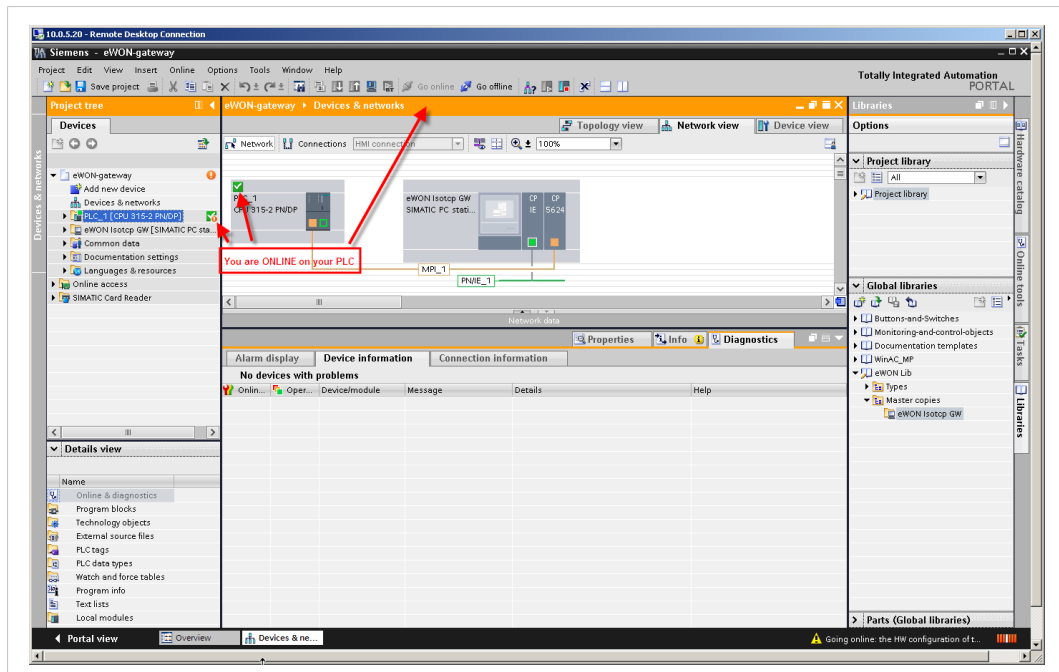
10.0.5.20 - Remote Desktop Connection

Siemens - eWON-gateway

Project Edit View Insert Online Options Tools Window Help

Save project

Go online Go offline

Totally Integrated Automation PORTAL

Project tree

Devices

Devices & networks

eWON-gateway
Add new device
Devices & networks
PLC_1 [CPU 315-2 PN/DP]
eWON Isotcp GW [SIMATIC PC sta...
Common data
Documentation settings
Languages & resources
Online access
SIMATIC Card Reader

Details view

Name
Online & diagnostics
Program blocks
Technology objects
External source files
PLC tags
PLC data types
Watch and force tables
Program info
Text lists
Local modules

eWON-gateway ▸ Devices & networks

Topology view Network view Device view

Network Connections HMI connection 100%

PLC_1
CPU 315-2 PN/DP

eWON Isotcp GW
SIMATIC PC stati...

CP IE
CP 5624

You are ONLINE on your PLC

MPI_1

PN/IE_1

Network data

Properties Info Diagnostics

Alarm display Device information Connection information

No devices with problems

| Onlin... | Oper... | Device/module | Message | Details | Help |
|---|---|---|---|---|---|

Libraries

Options

Project library

All

Project library

Global libraries

Buttons-and-Switches
Monitoring-and-control-objects
Documentation templates
WinAC_MP
eWON Lib
Types
Master copies
eWON Isotcp GW

Parts (Global libraries)

Hardware catalog

Online tools

Tasks

Libraries

Portal view Overview Devices & ne...

Going online: the HW configuration of t...